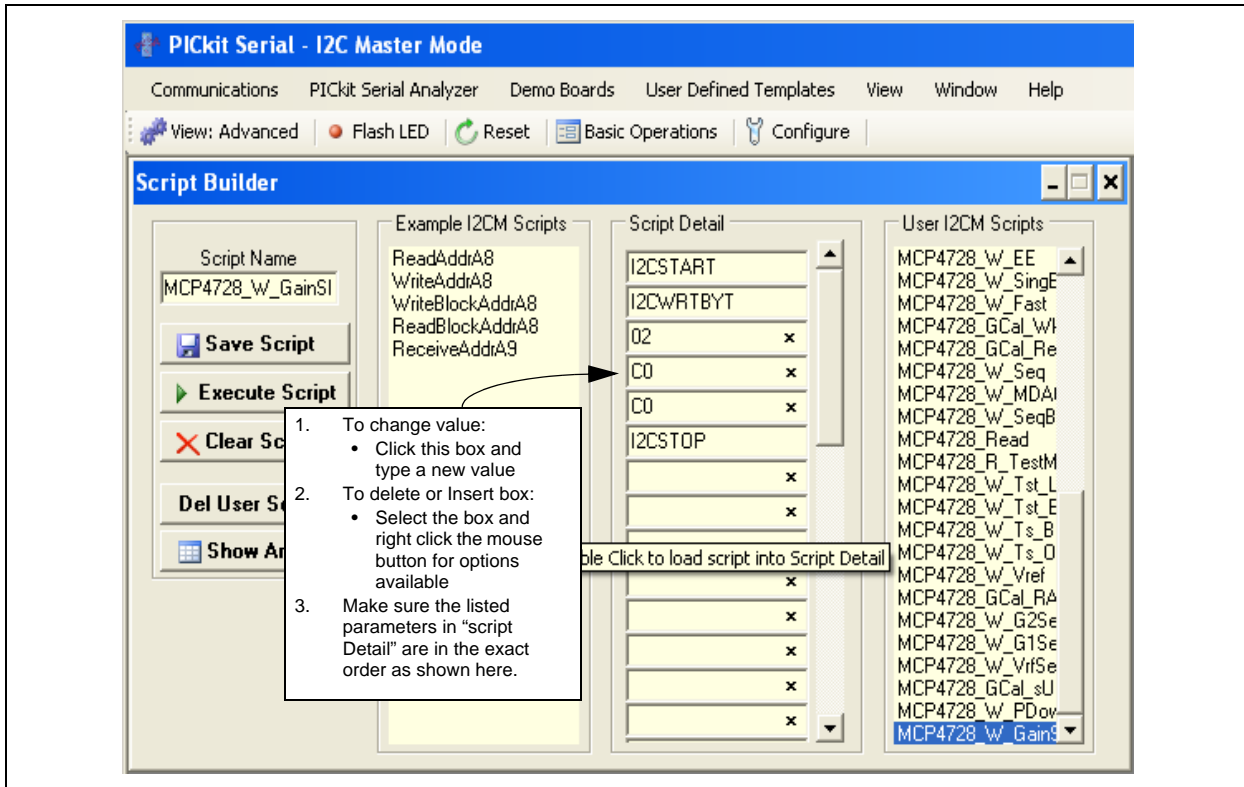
PICkit Serial - I2C Master Mode

Communications PICkit Serial Analyzer Demo Boards User Defined Templates View Window Help

View: Advanced | Flash LED | Reset | Basic Operations | Configure

Script Builder

Script Name
MCP4728_W_GainSI

Save Script

Execute Script

Clear Sc

Del User S

Show Ar

Example I2CM Scripts
ReadAddrA8
WriteAddrA8
WriteBlockAddrA8
ReadBlockAddrA8
ReceiveAddrA9

Script Detail
I2CSTART
I2CWRTBYT
02 ×
C0 ×
C0 ×
I2CSTOP
×
×
×
×
×
×
×
×

User I2CM Scripts
MCP4728_W_EE
MCP4728_W_SingE
MCP4728_W_Fast
MCP4728_GCal_W
MCP4728_GCal_Re
MCP4728_W_Seq
MCP4728_W_MDA
MCP4728_W_SeqB
MCP4728_Read
MCP4728_R_TestM
MCP4728_W_Tst_L
MCP4728_W_Tst_E
MCP4728_W_Ts_B
MCP4728_W_Ts_O
MCP4728_W_Vref
MCP4728_GCal_RA
MCP4728_W_G2Se
MCP4728_W_G1Se
MCP4728_W_VrfSe
MCP4728_GCal_sU
MCP4728_W_PDow
MCP4728_W_Gain

ble Click to load script into Script Detail

1. To change value:
• Click this box and type a new value
2. To delete or Insert box:
• Select the box and right click the mouse button for options available
3. Make sure the listed parameters in “script Detail” are in the exact order as shown here.